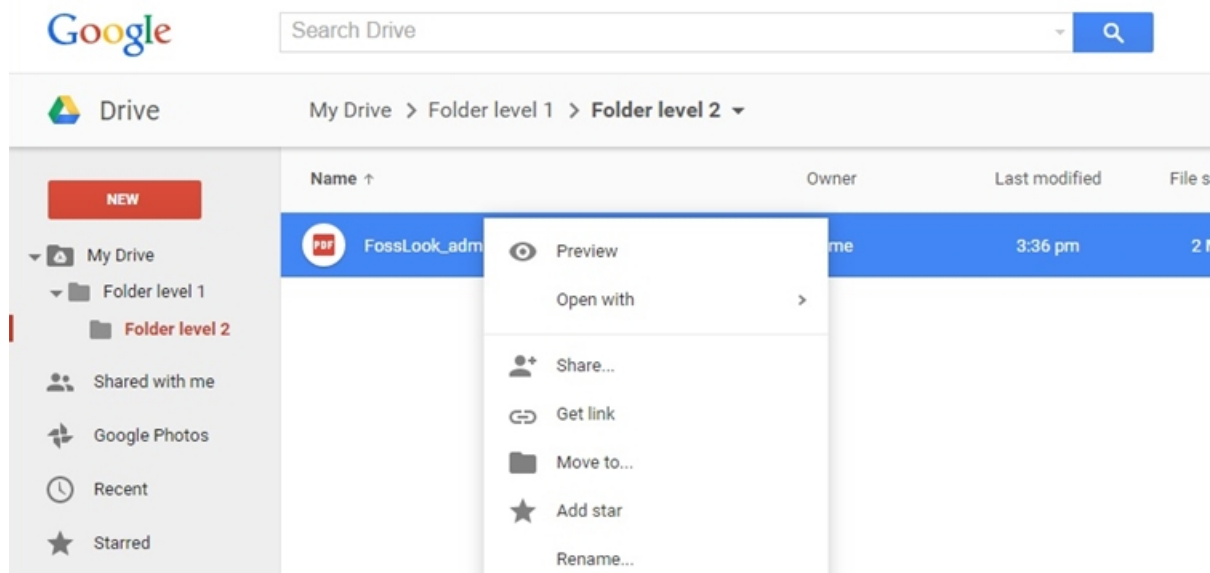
Google

Search Drive

Drive

My Drive > Folder level 1 > Folder level 2

NEW

My Drive

Folder level 1

Folder level 2

Shared with me

Google Photos

Recent

Starred

Name ↑

Owner

Last modified

File s

PDF FossLook_adm

me

3:36 pm

2 M

Preview

Open with

Share...

Get link

Move to...

Add star

Rename...